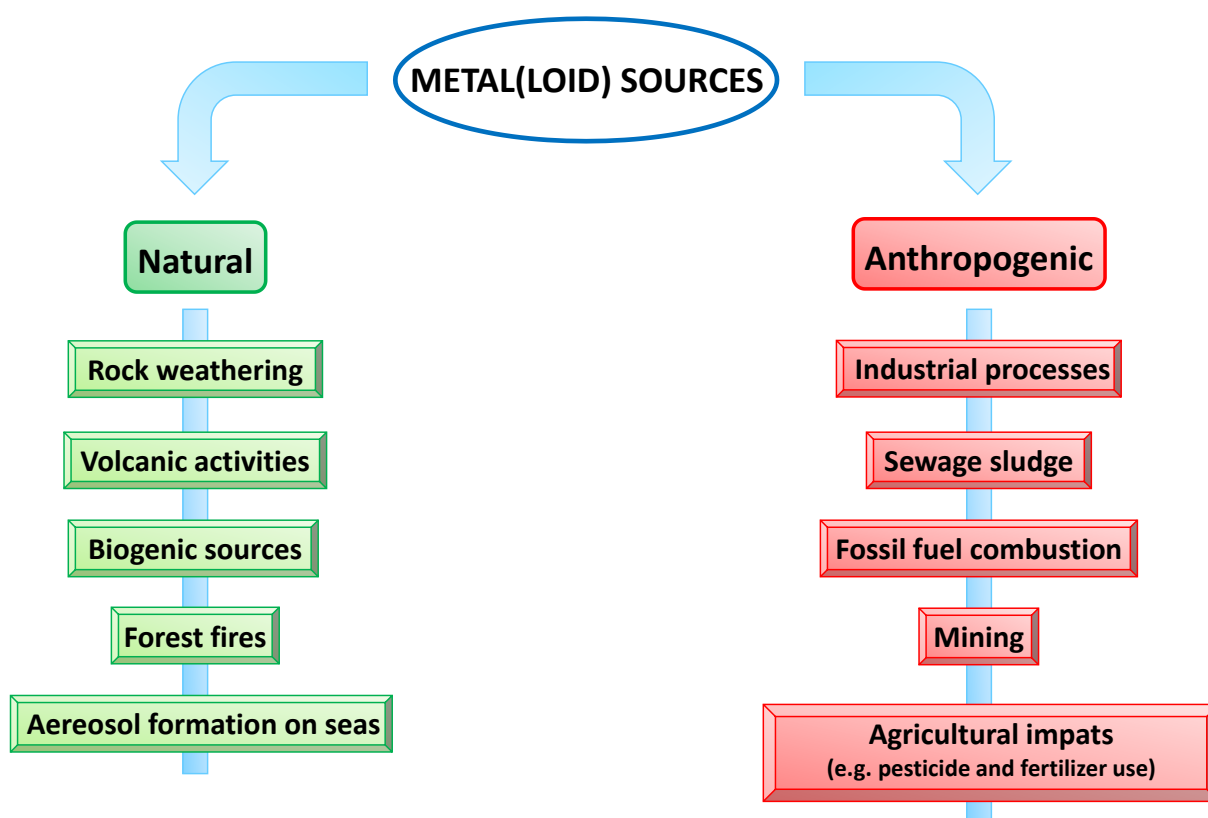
METAL(LOID) SOURCES

Natural

Rock weathering

Volcanic activities

Biogenic sources

Forest fires

Aereosol formation on seas

Anthropogenic

Industrial processes

Sewage sludge

Fossil fuel combustion

Mining

Agricultural impats
(e.g. pesticide and fertilizer use)